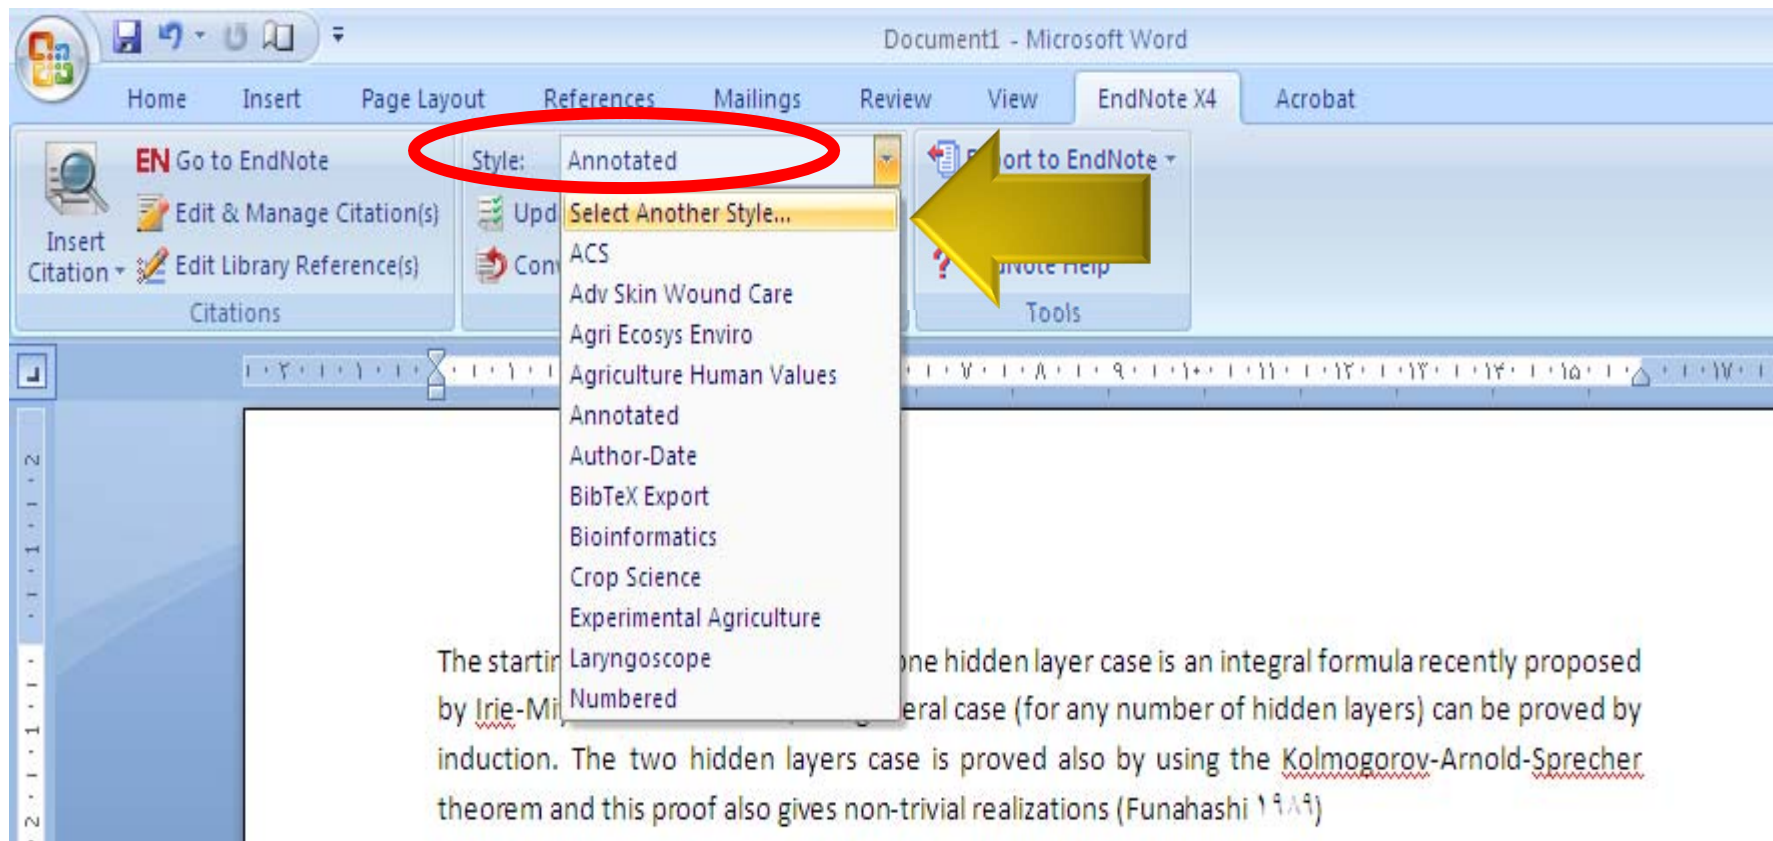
Document1 - Microsoft Word

Home Insert Page Layout References Mailings Review View EndNote X4 Acrobat

Insert Citation

EN Go to EndNote

Edit & Manage Citation(s)

Edit Library Reference(s)

Citations

Style: Annotated

Upd

Con

Select Another Style...
ACS
Adv Skin Wound Care
Agri Ecosys Enviro
Agriculture Human Values
Annotated
Author-Date
BibTeX Export
Bioinformatics
Crop Science
Experimental Agriculture
Laryngoscope
Numbered

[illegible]ort to EndNote

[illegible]Note Help

Tools

The startin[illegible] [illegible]ne hidden layer case is an integral formula recently proposed by Irie-Mi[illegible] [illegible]eral case (for any number of hidden layers) can be proved by induction. The two hidden layers case is proved also by using the Kolmogorov-Arnold-Sprecher theorem and this proof also gives non-trivial realizations (Funahashi ١٩٨٩)